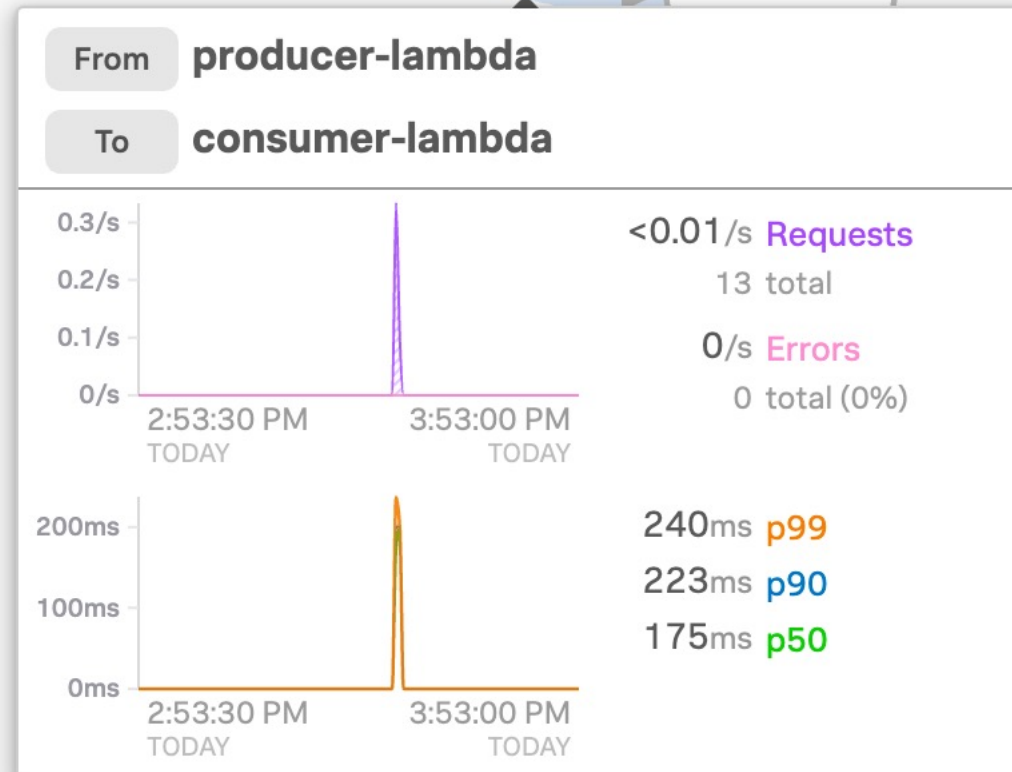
From producer-lambda
To consumer-lambda

0.3/s
0.2/s
0.1/s
0/s
2:53:30 PM
TODAY
3:53:00 PM
TODAY

<0.01/s Requests
13 total
0/s Errors
0 total (0%)

200ms
100ms
0ms
2:53:30 PM
TODAY
3:53:00 PM
TODAY

240ms p99
223ms p90
175ms p50